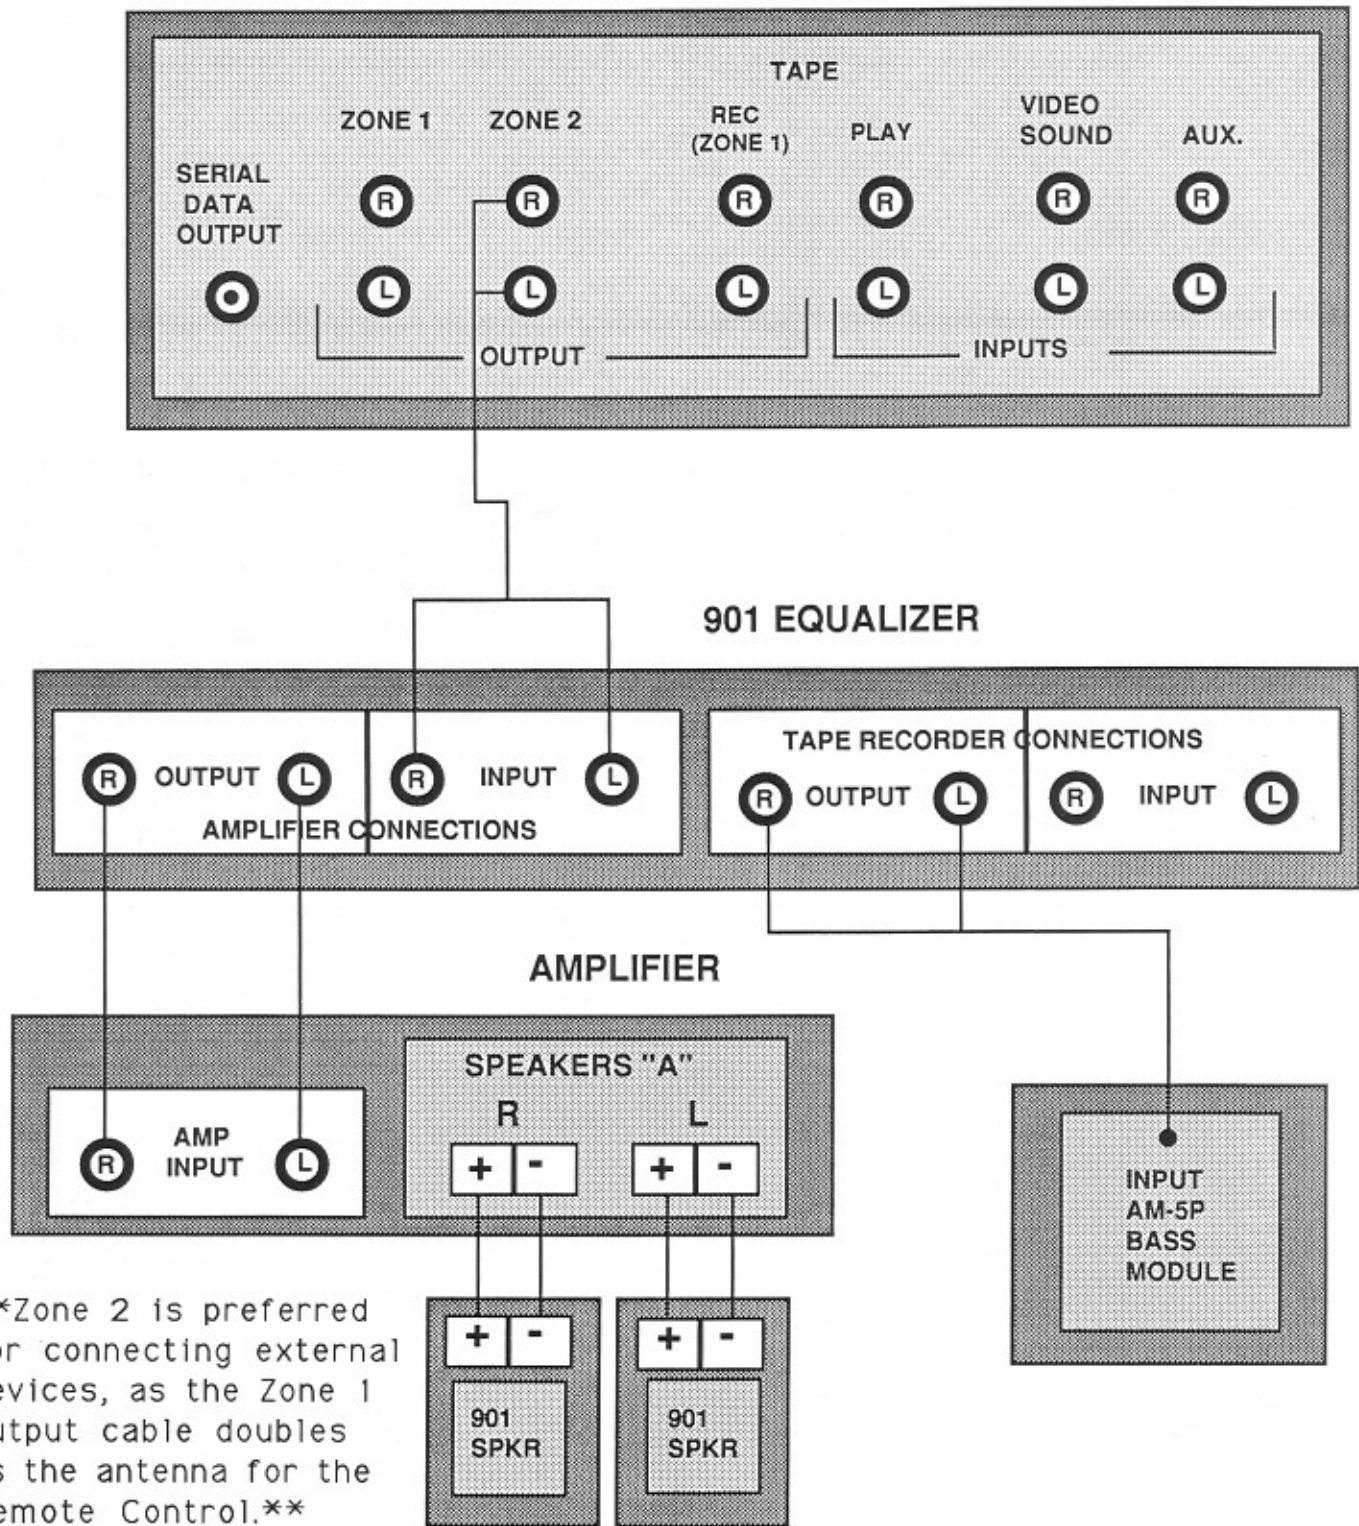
TAPE

ZONE 1 ZONE 2 REC (ZONE 1) PLAY VIDEO SOUND AUX.

SERIAL DATA OUTPUT

R R R R R R

L L L L L L

OUTPUT INPUTS

901 EQUALIZER

R OUTPUT L R INPUT L

AMPLIFIER CONNECTIONS

TAPE RECORDER CONNECTIONS

R OUTPUT L R INPUT L

AMPLIFIER

AMP INPUT

R L

SPEAKERS "A"

R L

+ - + -

INPUT AM-5P BASS MODULE

*Zone 2 is preferred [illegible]r connecting external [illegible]evices, as the Zone 1 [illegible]tput cable doubles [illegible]s the antenna for the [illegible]emote Control.**

+ - + -

901 SPKR

901 SPKR